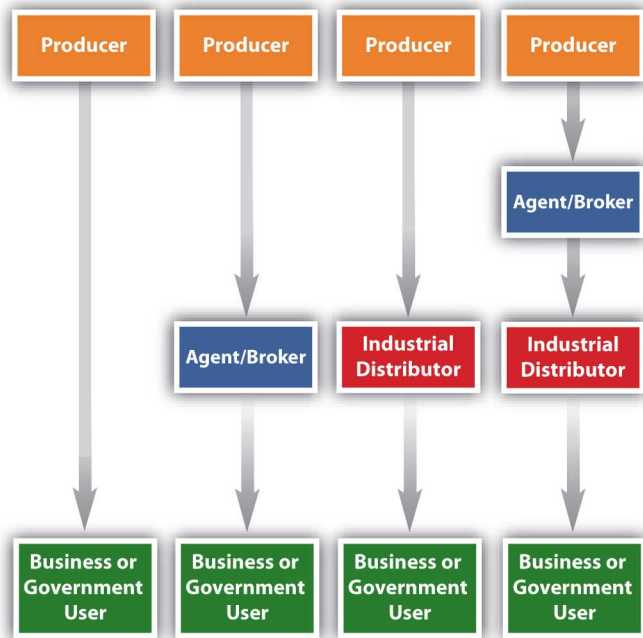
Producer

Business or Government User

Producer

Agent/Broker

Business or Government User

Producer

Industrial Distributor

Business or Government User

Producer

Agent/Broker

Industrial Distributor

Business or Government User